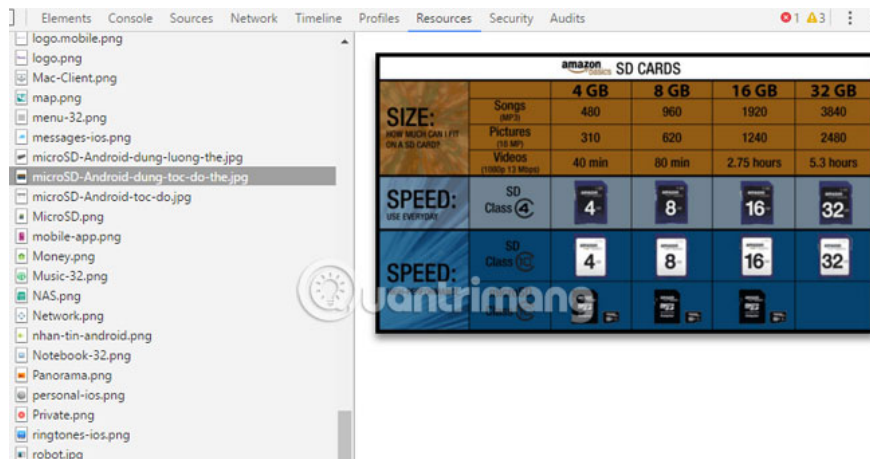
Elements Console Sources Network Timeline Profiles Resources Security Audits 1 3

logo.mobile.png
logo.png
Mac-Client.png
map.png
menu-32.png
messages-ios.png
microSD-Android-dung-luong-the.jpg
microSD-Android-dung-toc-do-the.jpg
microSD-Android-toc-do.jpg
MicroSD.png
mobile-app.png
Money.png
Music-32.png
NAS.png
Network.png
nhan-tin-android.png
Notebook-32.png
Panorama.png
personal-ios.png
Private.png
ringtones-ios.png
robot.jpg

amazon basics SD CARDS

| | | 4 GB | 8 GB | 16 GB | 32 GB |
|---|---|---|---|---|---|
| SIZE: HOW MUCH CAN I FIT ON A SD CARD? | Songs (MP3) | 480 | 960 | 1920 | 3840 |
| | Pictures (10 MP) | 310 | 620 | 1240 | 2480 |
| | Videos (1080p 12 Mbps) | 40 min | 80 min | 2.75 hours | 5.3 hours |
| SPEED: USE EVERYDAY | SD Class 4 | 4 | 8 | 16 | 32 |
| SPEED: | SD Class 10 | 4 | 8 | 16 | 32 |
| | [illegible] | | | | |

quantrimang